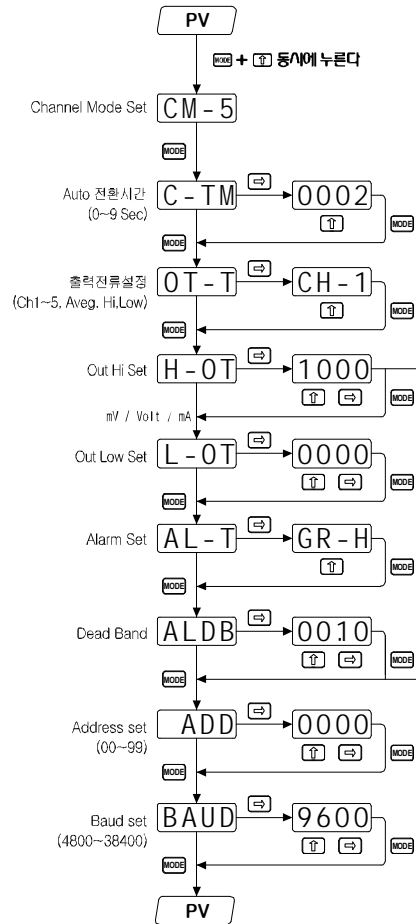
PV

MODE + ⇧ 동시에 누른다

Channel Mode Set CM-5

MODE

Auto 전환시간 (0~9 Sec) C-TM ⇨ 0002 ⇧ MODE

MODE

출력전류설정 (Ch1~5, Aveg, Hi,Low) OT-T ⇨ CH-1 ⇧ MODE

MODE

Out Hi Set H-OT ⇨ 1000 ⇧ ⇨ MODE

mV / Volt / mA

Out Low Set L-OT ⇨ 0000 ⇧ ⇨ MODE

MODE

Alarm Set AL-T ⇨ GR-H ⇧ MODE

MODE

Dead Band ALDB ⇨ 0010 ⇧ ⇨ MODE

MODE

Address set (00~99) ADD ⇨ 0000 ⇧ ⇨ MODE

MODE

Baud set (4800~38400) BAUD ⇨ 9600 ⇧ ⇨ MODE

MODE

PV